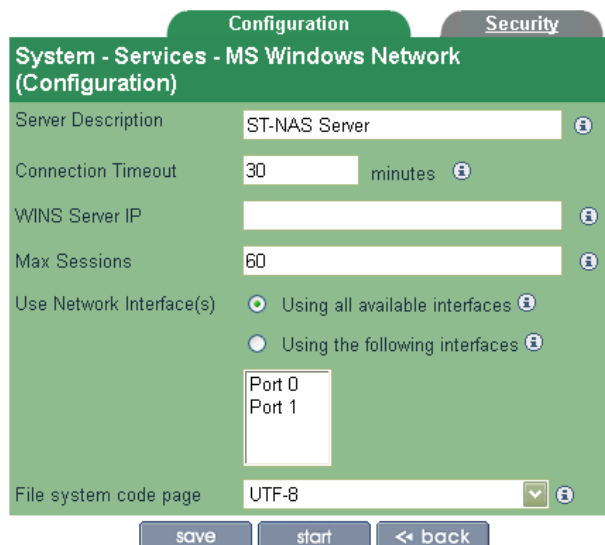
Configuration
Security

System - Services - MS Windows Network (Configuration)

Server Description
ST-NAS Server

Connection Timeout
30
minutes

WINS Server IP

Max Sessions
60

Use Network Interface(s)
Using all available interfaces
Using the following interfaces

Port 0
Port 1

File system code page
UTF-8

save
start
<< back